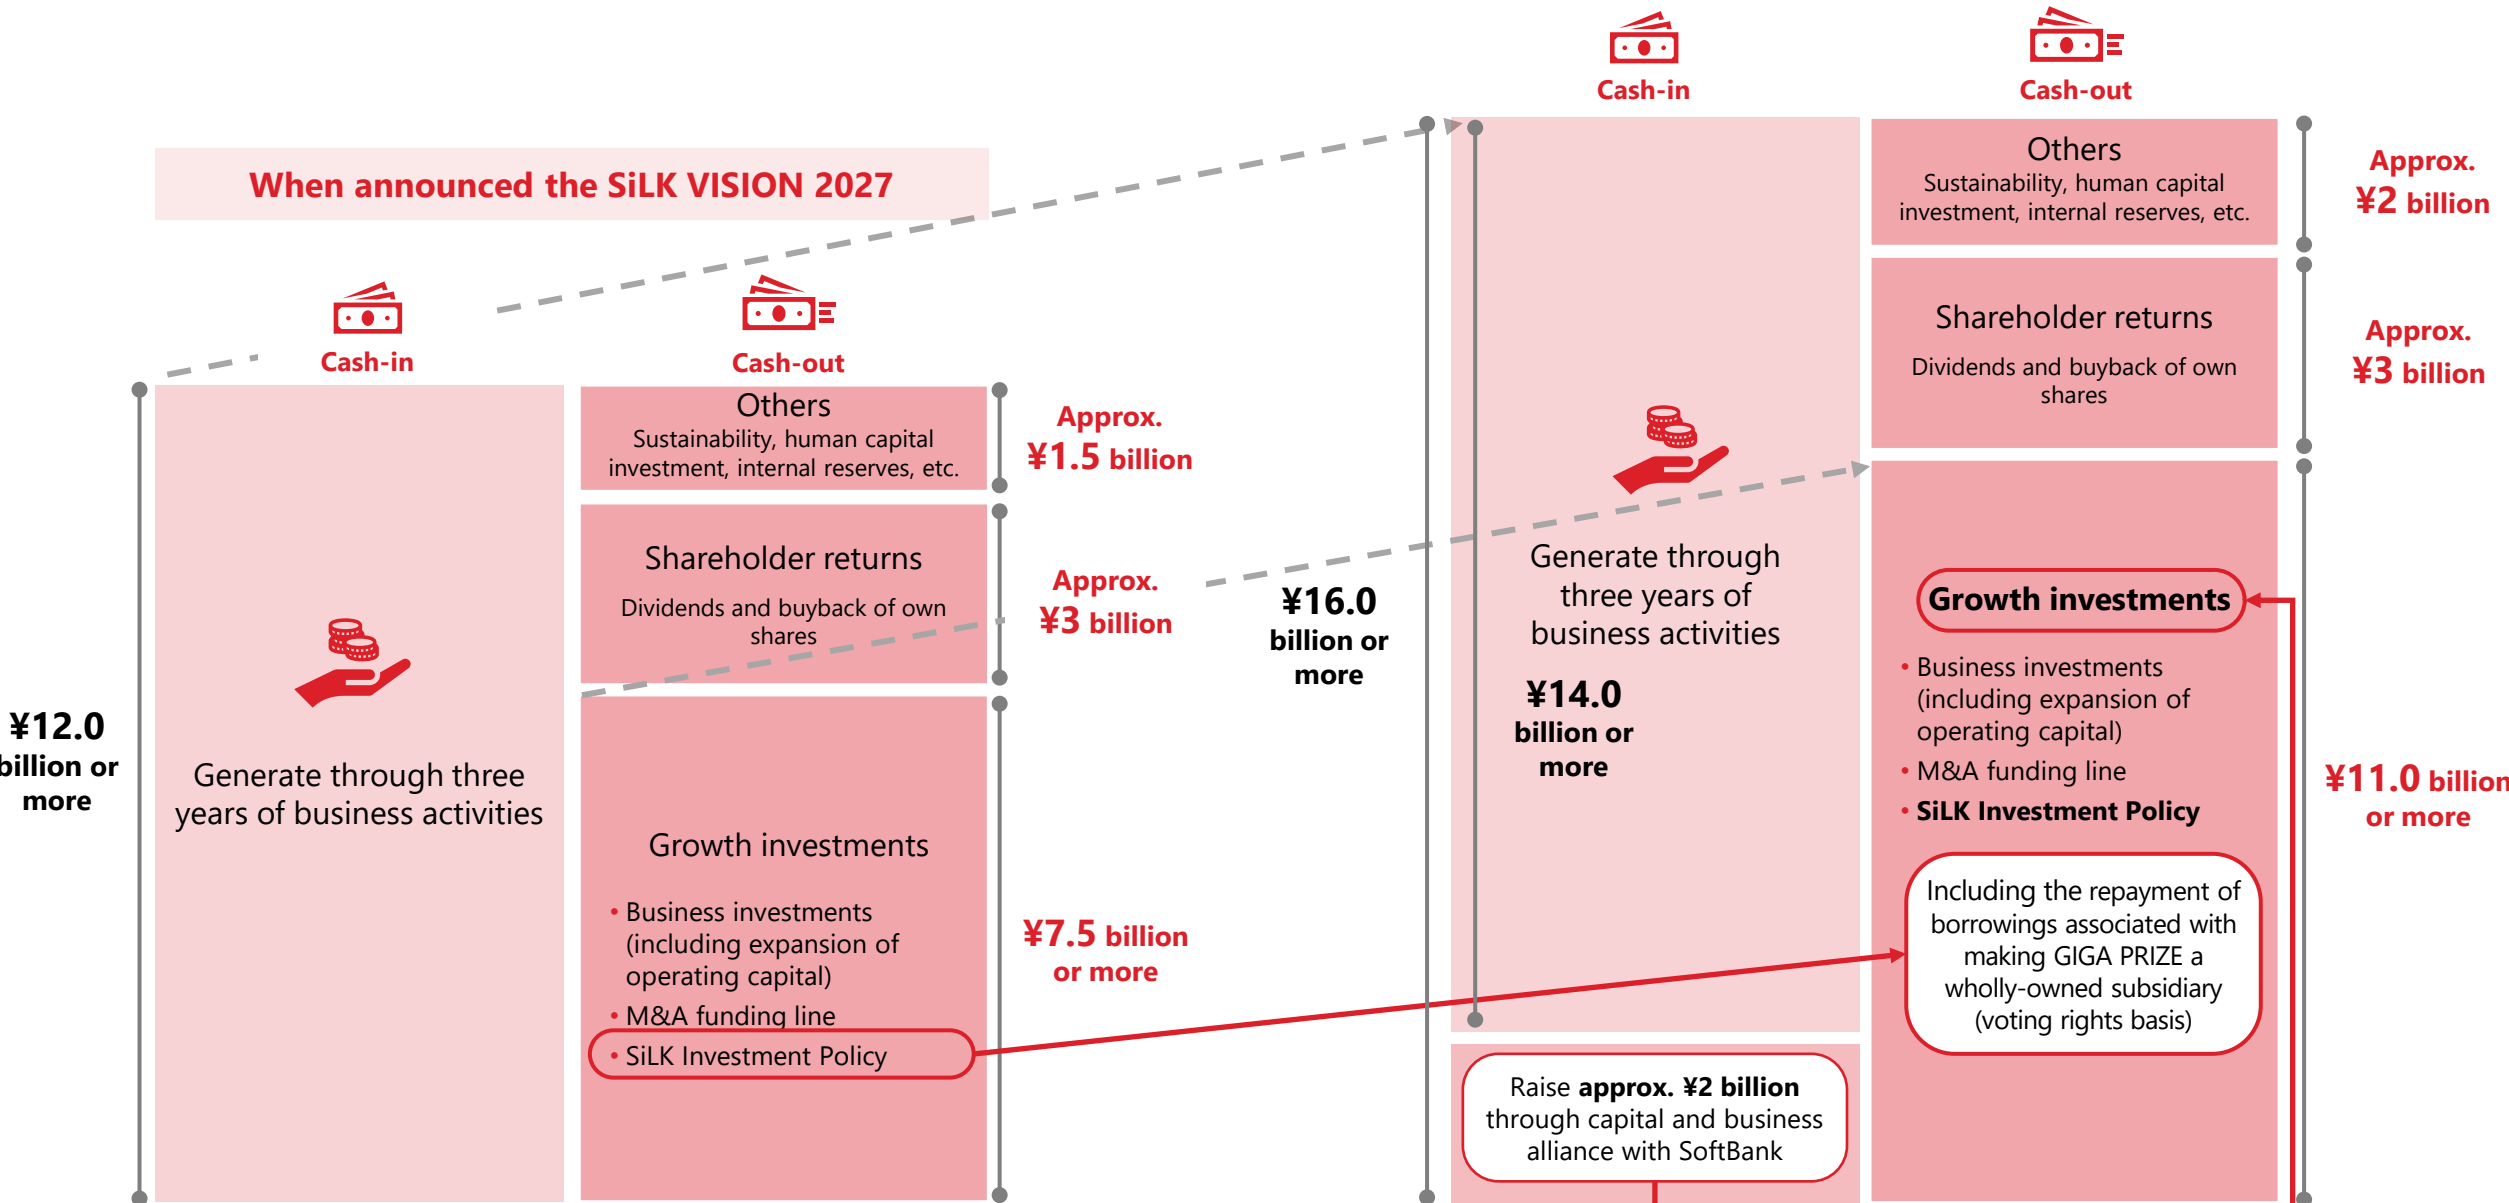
When announced the SiLK VISION 2027

Cash-in

Cash-out

¥12.0 billion or more

Generate through three years of business activities

Others
Sustainability, human capital investment, internal reserves, etc.

Approx. ¥1.5 billion

Shareholder returns
Dividends and buyback of own shares

Approx. ¥3 billion

Growth investments
• Business investments (including expansion of operating capital)
• M&A funding line
• SiLK Investment Policy

¥7.5 billion or more

¥16.0 billion or more

Cash-in

Cash-out

Generate through three years of business activities

¥14.0 billion or more

Raise **approx. ¥2 billion** through capital and business alliance with SoftBank

Others
Sustainability, human capital investment, internal reserves, etc.

Approx. ¥2 billion

Shareholder returns
Dividends and buyback of own shares

Approx. ¥3 billion

Growth investments
• Business investments (including expansion of operating capital)
• M&A funding line
• **SiLK Investment Policy**

Including the repayment of borrowings associated with making GIGA PRIZE a wholly-owned subsidiary (voting rights basis)

¥11.0 billion or more